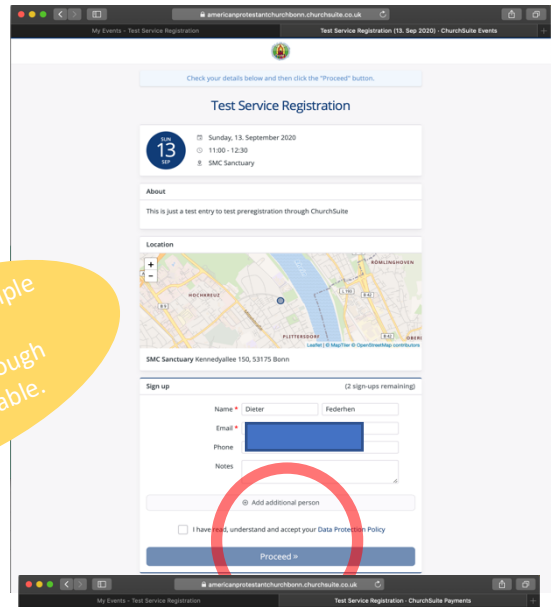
americanprotestantchurchbonn.churchsuite.co.uk

My Events - Test Service Registration

Test Service Registration (13. Sep 2020) - ChurchSuite Events

Check your details below and then click the "Proceed" button.

Test Service Registration

SUN
13
SEP

Sunday, 13. September 2020
11:00 - 12:30
SMC Sanctuary

About

This is just a test entry to test preregistration through ChurchSuite

Location

+
-

RÖMLINGHOVEN
HOCHKREUZ
L 158
B 9
PLITTERSDORF
OBERI

Leaflet | © MapTiler © OpenStreetMap contributors

SMC Sanctuary Kennedyallee 150, 53175 Bonn

ple
ough
able.

Sign up

(2 sign-ups remaining)

Name * Dieter Federhen

Email *

Phone

Notes

⊕ Add additional person

I have read, understand and accept your Data Protection Policy

Proceed »

americanprotestantchurchbonn.churchsuite.co.uk

My Events - Test Service Registration

Test Service Registration - ChurchSuite Payments